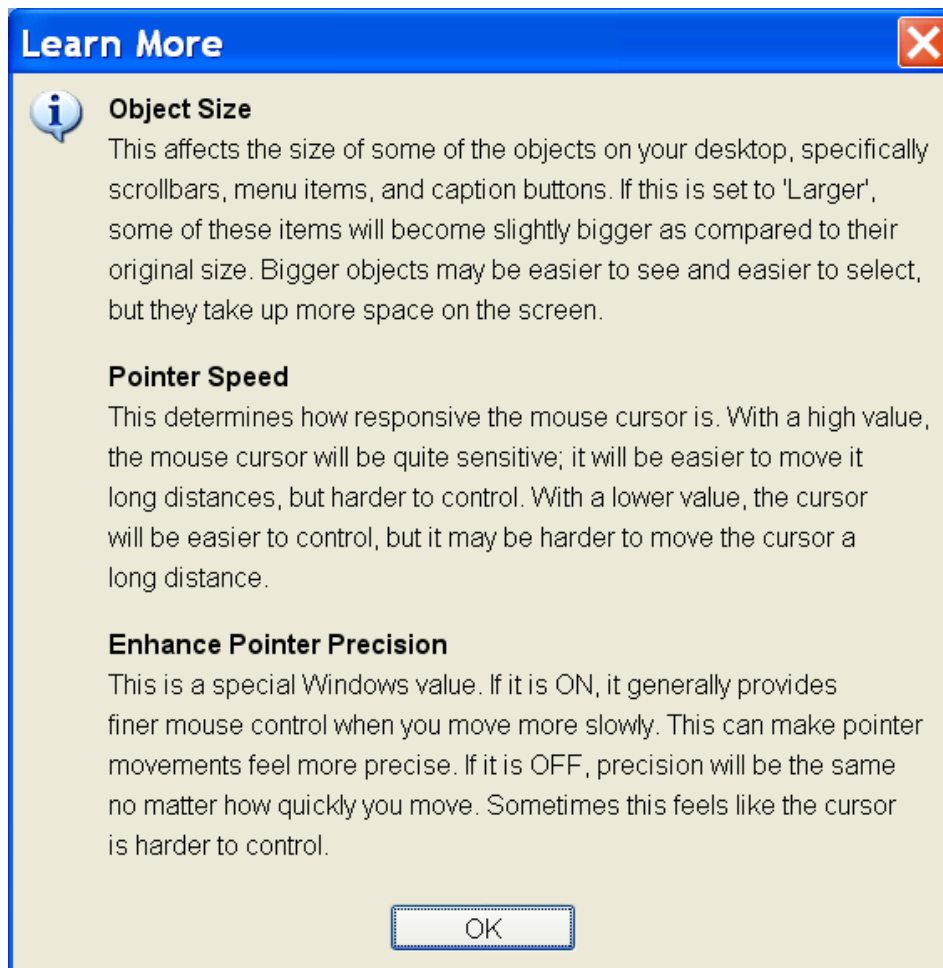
Learn More

Object Size
This affects the size of some of the objects on your desktop, specifically scrollbars, menu items, and caption buttons. If this is set to 'Larger', some of these items will become slightly bigger as compared to their original size. Bigger objects may be easier to see and easier to select, but they take up more space on the screen.

Pointer Speed
This determines how responsive the mouse cursor is. With a high value, the mouse cursor will be quite sensitive; it will be easier to move it long distances, but harder to control. With a lower value, the cursor will be easier to control, but it may be harder to move the cursor a long distance.

Enhance Pointer Precision
This is a special Windows value. If it is ON, it generally provides finer mouse control when you move more slowly. This can make pointer movements feel more precise. If it is OFF, precision will be the same no matter how quickly you move. Sometimes this feels like the cursor is harder to control.

OK